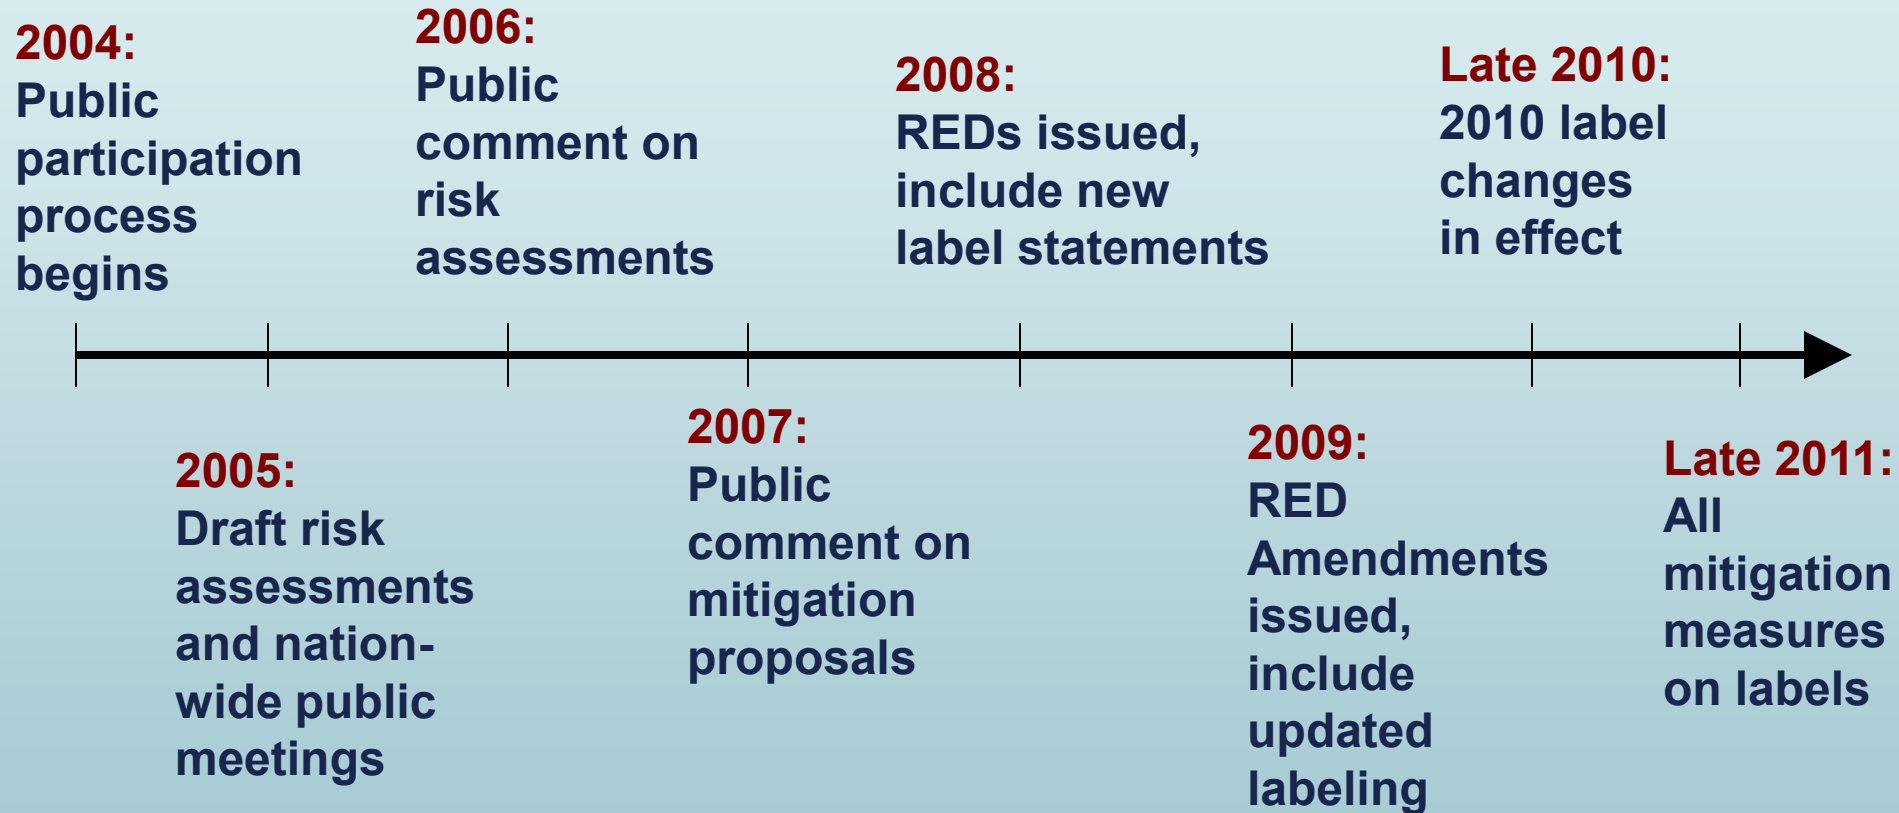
2004:
Public participation process begins

2006:
Public comment on risk assessments

2008:
REDs issued, include new label statements

Late 2010:
2010 label changes in effect

2005:
Draft risk assessments and nation-wide public meetings

2007:
Public comment on mitigation proposals

2009:
RED Amendments issued, include updated labeling

Late 2011:
All mitigation measures on labels